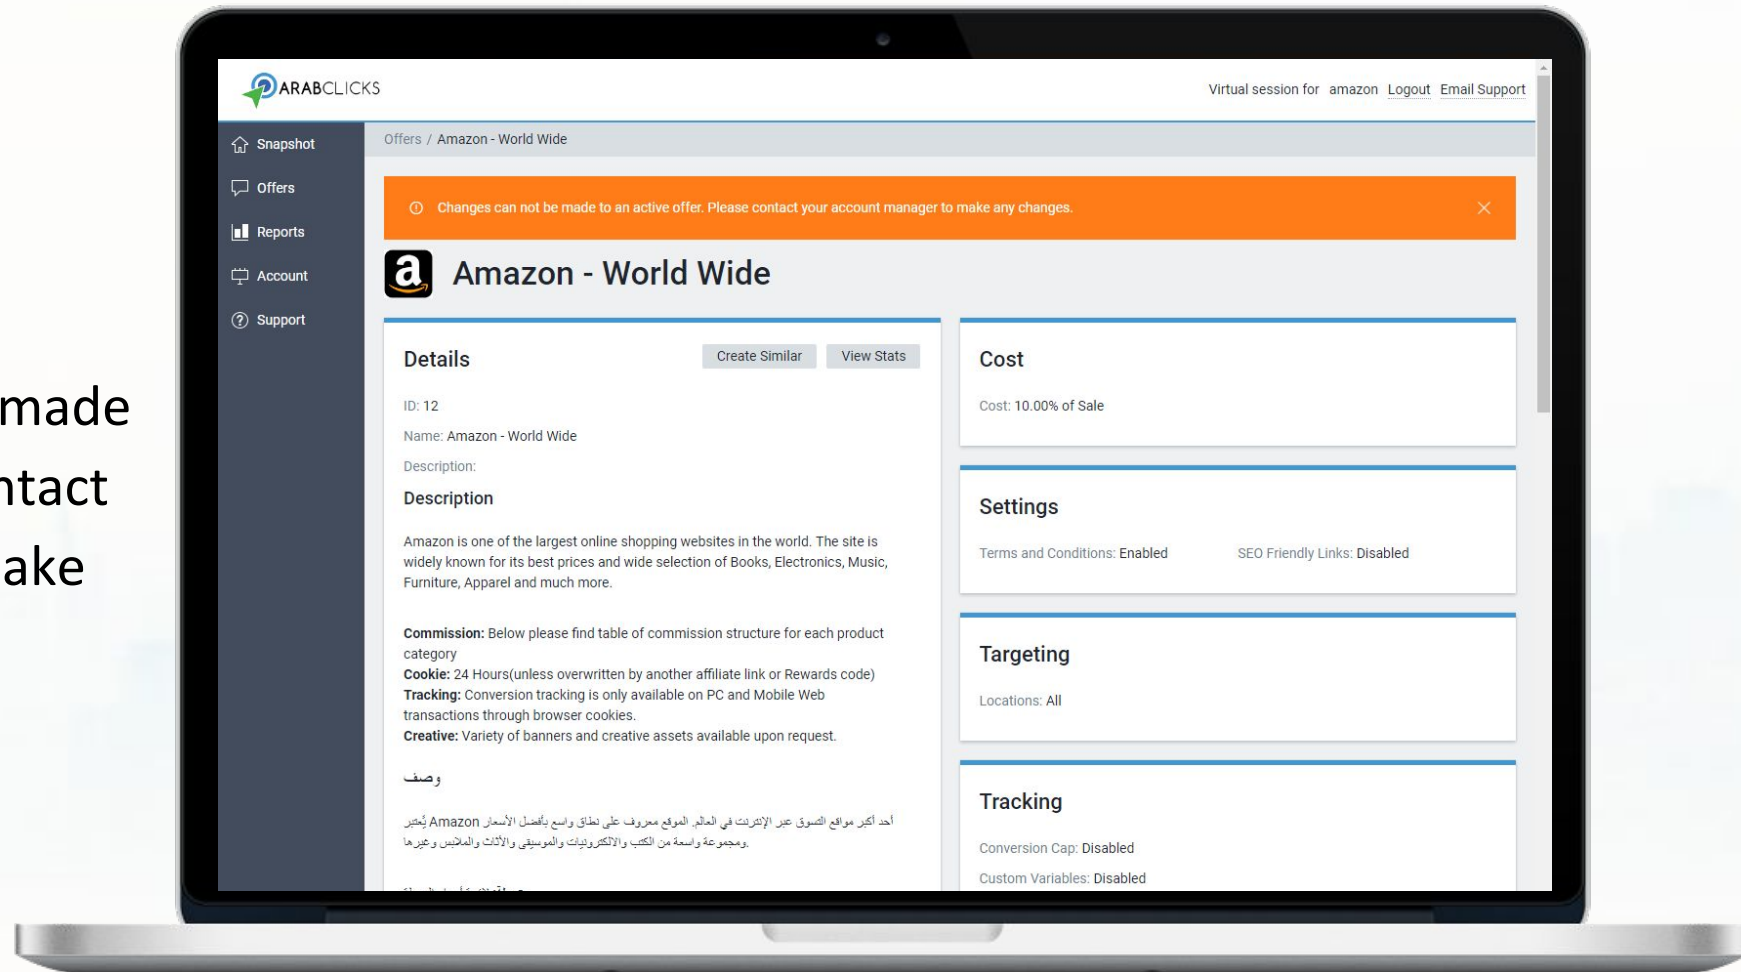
made
ntact
ake

ARABCLICKS

Virtual session for amazon Logout Email Support

Snapshot
Offers
Reports
Account
Support

Offers / Amazon - World Wide

Changes can not be made to an active offer. Please contact your account manager to make any changes.

Amazon - World Wide

Details

Create Similar View Stats

ID: 12

Name: Amazon - World Wide

Description:

Description

Amazon is one of the largest online shopping websites in the world. The site is widely known for its best prices and wide selection of Books, Electronics, Music, Furniture, Apparel and much more.

**Commission:** Below please find table of commission structure for each product category
**Cookie:** 24 Hours(unless overwritten by another affiliate link or Rewards code)
**Tracking:** Conversion tracking is only available on PC and Mobile Web transactions through browser cookies.
**Creative:** Variety of banners and creative assets available upon request.

وصف

يُعتبر Amazon أحد أكبر مواقع التسوق عبر الإنترنت في العالم. الموقع معروف على نطاق واسع بأفضل الأسعار ومجموعة واسعة من الكتب والالكترونيات والموسيقى والأثاث والملابس وغيرها.

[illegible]

Cost

Cost: 10.00% of Sale

Settings

Terms and Conditions: Enabled SEO Friendly Links: Disabled

Targeting

Locations: All

Tracking

Conversion Cap: Disabled

Custom Variables: Disabled